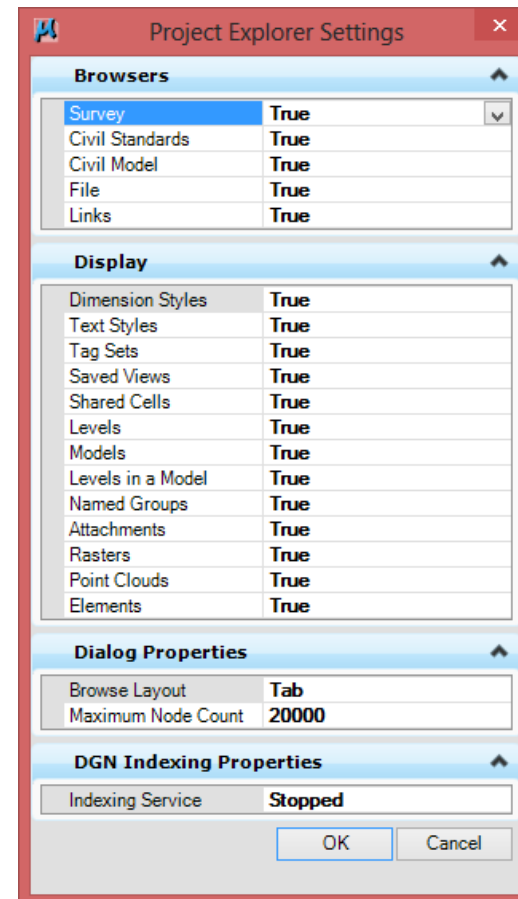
Project Explorer Settings

Browsers

| | |
|---|---|
| Survey | True |
| Civil Standards | True |
| Civil Model | True |
| File | True |
| Links | True |

Display

| | |
|---|---|
| Dimension Styles | True |
| Text Styles | True |
| Tag Sets | True |
| Saved Views | True |
| Shared Cells | True |
| Levels | True |
| Models | True |
| Levels in a Model | True |
| Named Groups | True |
| Attachments | True |
| Rasters | True |
| Point Clouds | True |
| Elements | True |

Dialog Properties

| | |
|---|---|
| Browse Layout | Tab |
| Maximum Node Count | 20000 |

DGN Indexing Properties

| | |
|---|---|
| Indexing Service | Stopped |

OK Cancel